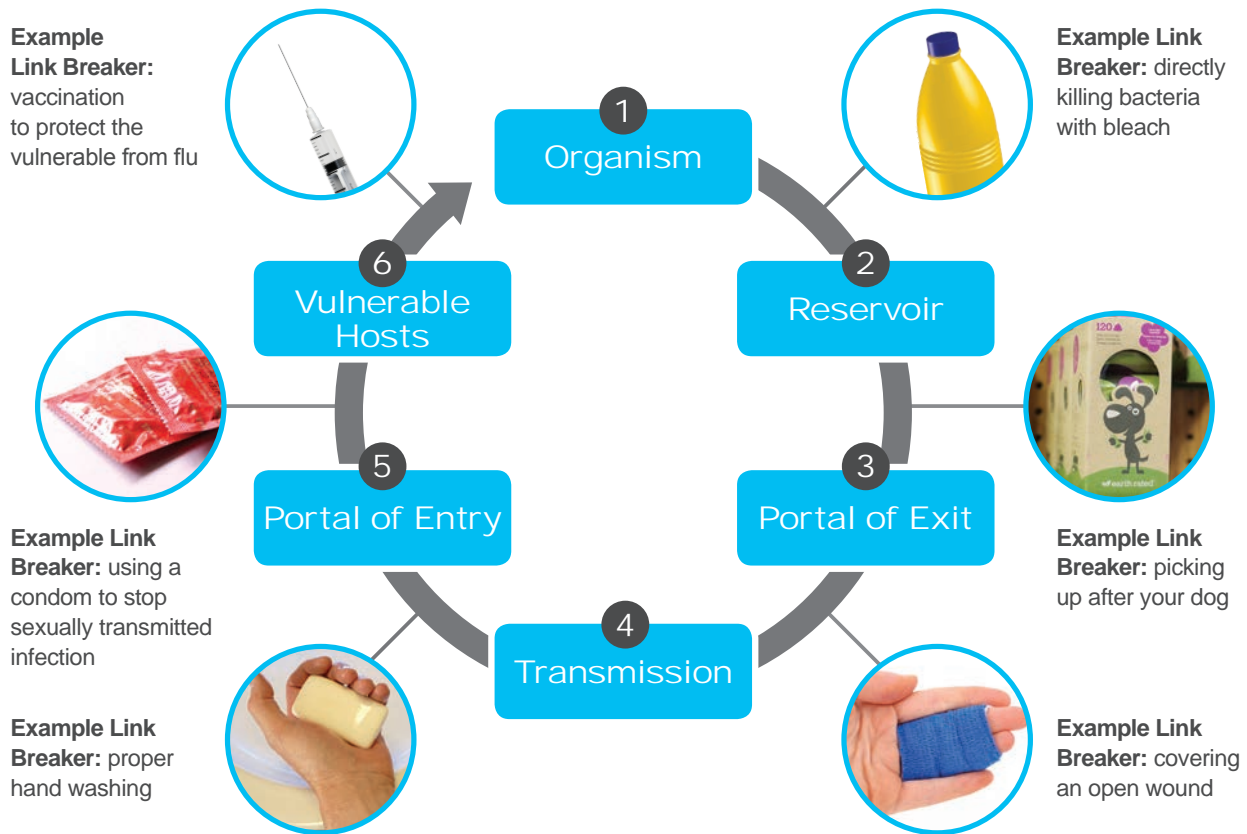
Example Link Breaker: vaccination to protect the vulnerable from flu

1
Organism

Example Link Breaker: directly killing bacteria with bleach

2
Reservoir

6
Vulnerable Hosts

120

earth rated

3
Portal of Exit

5
Portal of Entry

Example Link Breaker: using a condom to stop sexually transmitted infection

Example Link Breaker: picking up after your dog

4
Transmission

Example Link Breaker: proper hand washing

Example Link Breaker: covering an open wound